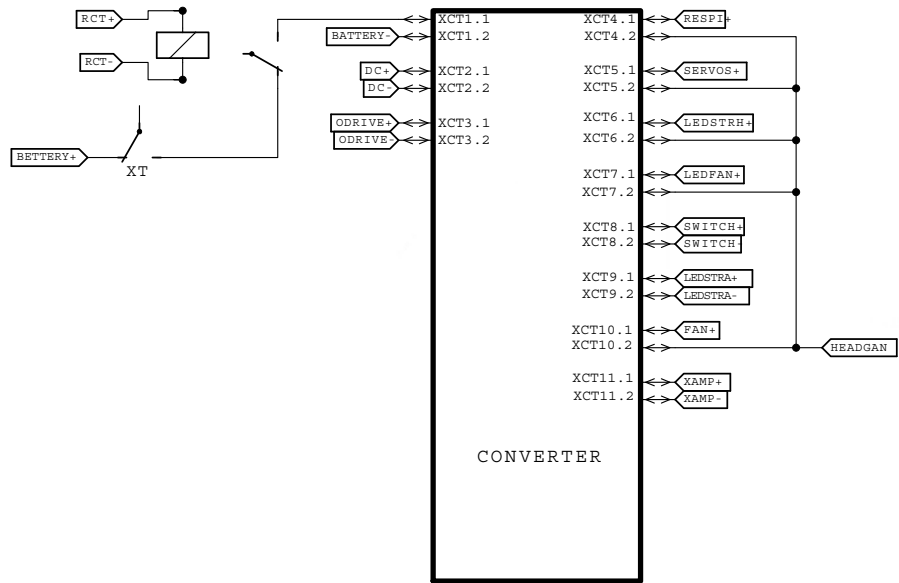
RCT+
RCT-
BETTERY+
XT
BATTERY-
DC+
DC-
ODRIVE+
ODRIVE-
XCT1.1
XCT1.2
XCT2.1
XCT2.2
XCT3.1
XCT3.2
XCT4.1
XCT4.2
XCT5.1
XCT5.2
XCT6.1
XCT6.2
XCT7.1
XCT7.2
XCT8.1
XCT8.2
XCT9.1
XCT9.2
XCT10.1
XCT10.2
XCT11.1
XCT11.2
CONVERTER
RESPI+
SERVOS+
LEDSTRH+
LEDFAN+
SWITCH+
SWITCH-
LEDSTRA+
LEDSTRA-
FAN+
HEADGAN
XAMP+
XAMP-